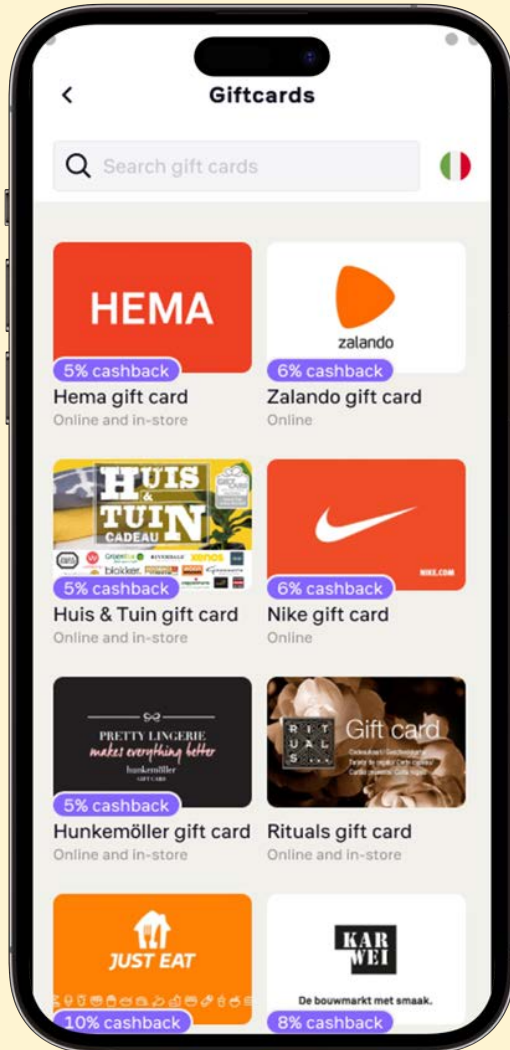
Giftcards

Search gift cards

HEMA
5% cashback
Hema gift card
Online and in-store

zalando
6% cashback
Zalando gift card
Online

HUIS & TUIN CADEAU
blokker xenos
5% cashback
Huis & Tuin gift card
Online and in-store

NIKE.COM
6% cashback
Nike gift card
Online

PRETTY LINGERIE makes everything better
hunkemöller GIFT CARD
5% cashback
Hunkemöller gift card
Online and in-store

RITUALS Gift card
Cadeaukaart Geschenkkarte
Carte cadeau
Rituals gift card
Online and in-store

JUST EAT
10% cashback

KAR WEI
De bouwmarkt met smaak.
8% cashback